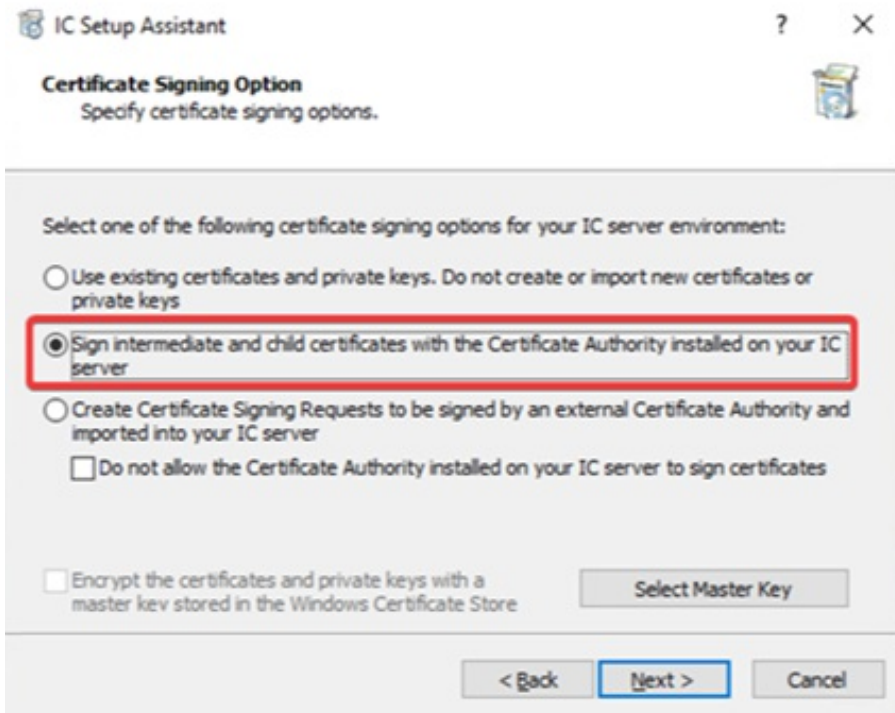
IC Setup Assistant

?

×

Certificate Signing Option

Specify certificate signing options.

Select one of the following certificate signing options for your IC server environment:

Use existing certificates and private keys. Do not create or import new certificates or private keys

Sign intermediate and child certificates with the Certificate Authority installed on your IC server

Create Certificate Signing Requests to be signed by an external Certificate Authority and imported into your IC server

Do not allow the Certificate Authority installed on your IC server to sign certificates

Encrypt the certificates and private keys with a master kev stored in the Windows Certificate Store

Select Master Key

< Back

Next >

Cancel